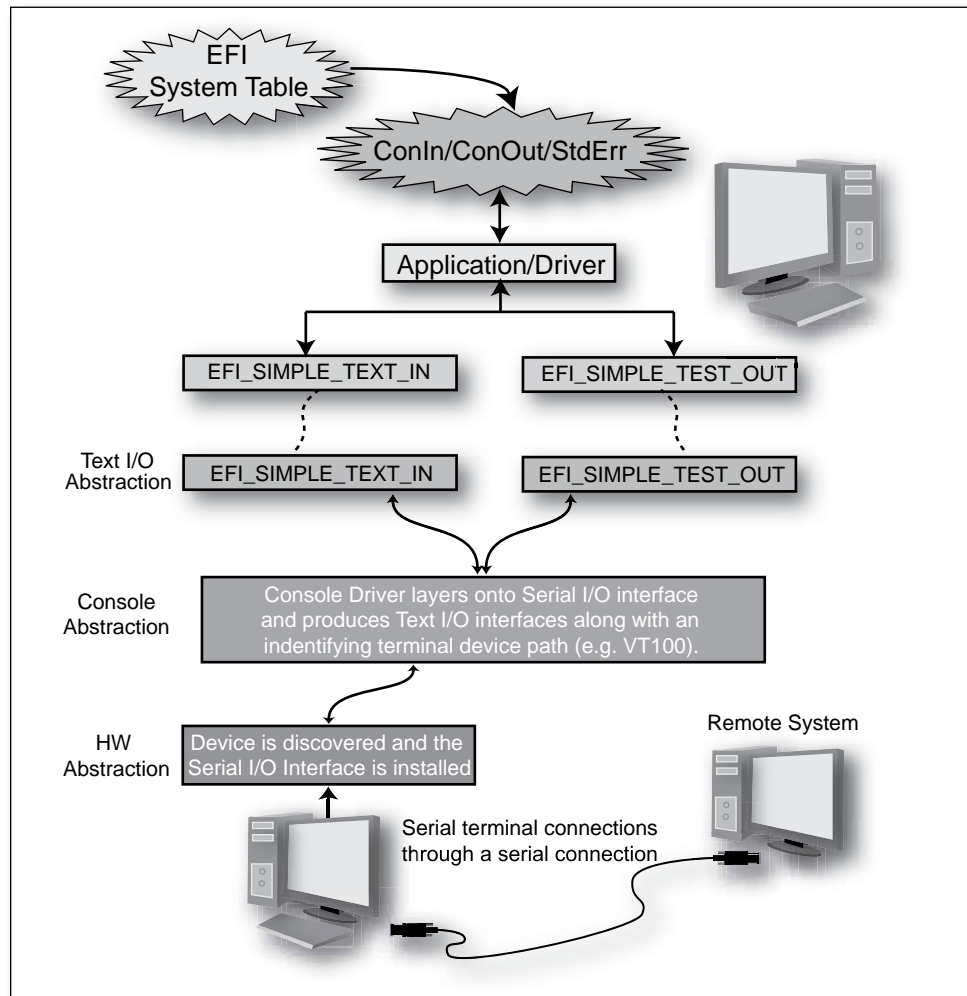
EFI System Table

ConIn/ConOut/StdErr

Application/Driver

EFI_SIMPLE_TEXT_IN

EFI_SIMPLE_TEST_OUT

Text I/O Abstraction

EFI_SIMPLE_TEXT_IN

EFI_SIMPLE_TEST_OUT

Console Abstraction

Console Driver layers onto Serial I/O interface and produces Text I/O interfaces along with an indentifying terminal device path (e.g. VT100).

HW Abstraction

Device is discovered and the Serial I/O Interface is installed

Remote System

Serial terminal connections through a serial connection